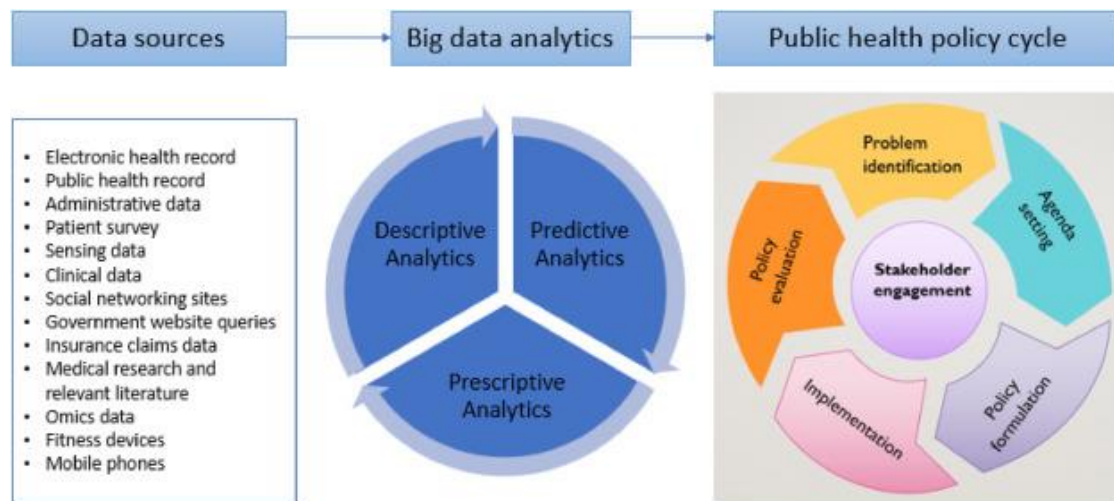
Data sources

Big data analytics

Public health policy cycle

- Electronic health record
- Public health record
- Administrative data
- Patient survey
- Sensing data
- Clinical data
- Social networking sites
- Government website queries
- Insurance claims data
- Medical research and relevant literature
- Omics data
- Fitness devices
- Mobile phones

Descriptive Analytics

Predictive Analytics

Prescriptive Analytics

Problem identification

Agenda setting

Policy formulation

Implementation

Policy evaluation

Stakeholder engagement